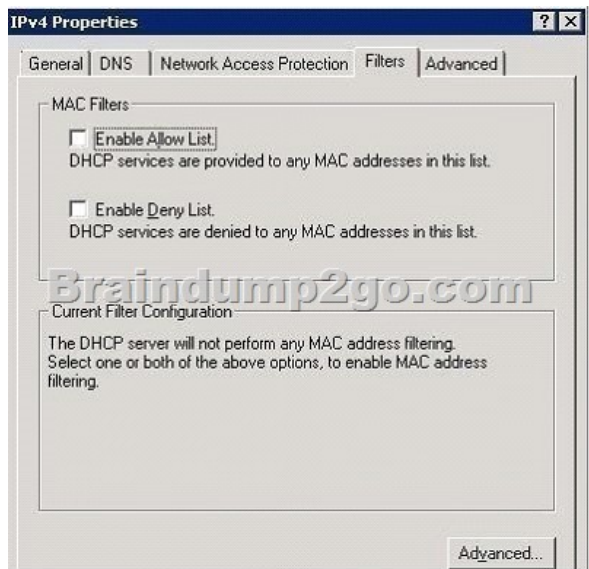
IPv4 Properties

? ×

General | DNS | Network Access Protection | Filters | Advanced

MAC Filters

Enable Allow List.
DHCP services are provided to any MAC addresses in this list.

Enable Deny List.
DHCP services are denied to any MAC addresses in this list.

Braindump2go.com

Current Filter Configuration

The DHCP server will not perform any MAC address filtering. Select one or both of the above options, to enable MAC address filtering.

Advanced...